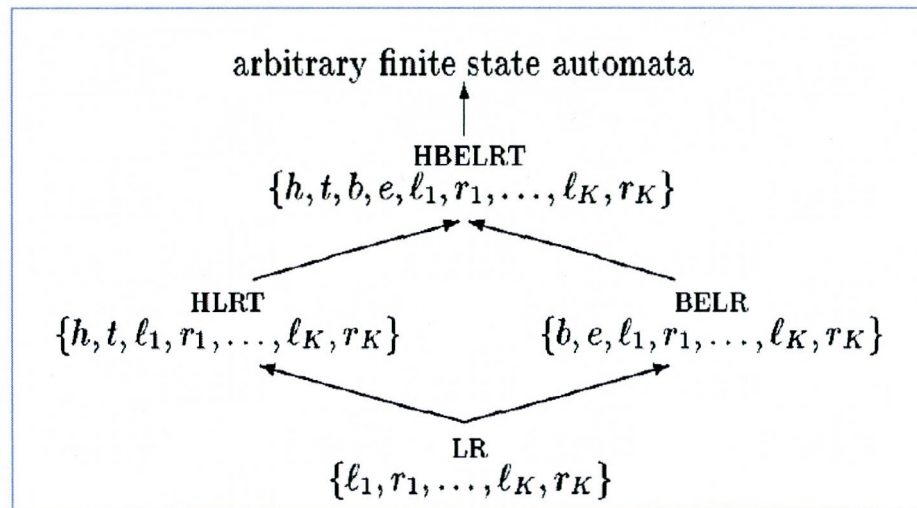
arbitrary finite state automata

HBELRT
$\{h, t, b, e, \ell_1, r_1, \ldots, \ell_K, r_K\}$

HLRT
$\{h, t, \ell_1, r_1, \ldots, \ell_K, r_K\}$

BELR
$\{b, e, \ell_1, r_1, \ldots, \ell_K, r_K\}$

LR
$\{\ell_1, r_1, \ldots, \ell_K, r_K\}$